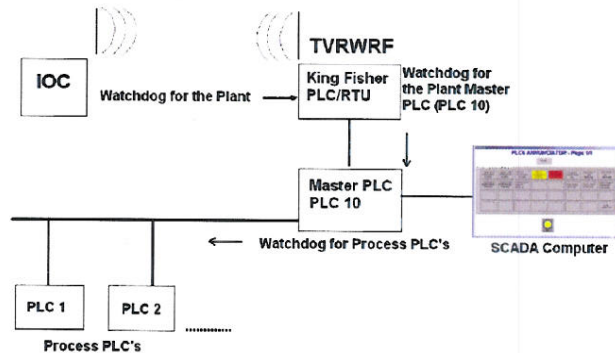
TVRWRF

IOC

Watchdog for the Plant

King Fisher PLC/RTU

Watchdog for the Plant Master PLC (PLC 10)

Master PLC PLC 10

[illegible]

SCADA Computer

Watchdog for Process PLC's

PLC 1

PLC 2

..........

Process PLC's